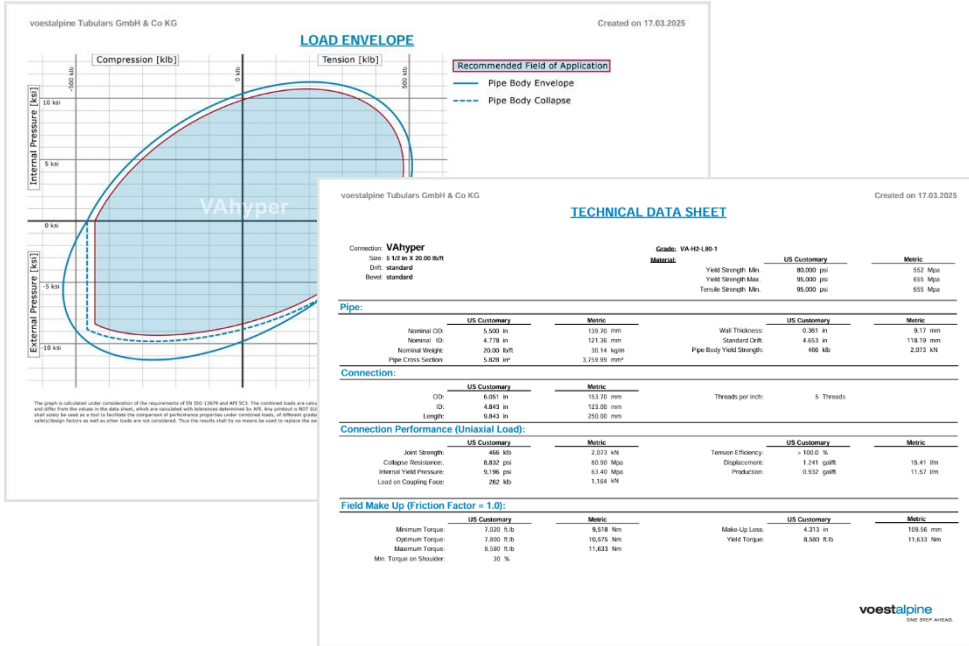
voestalpine Tubulars GmbH & Co KG

Created on 17.03.2025

LOAD ENVELOPE

Compression [klb]

Tension [klb]

-500 klb

0 klb

500 klb

Recommended Field of Application

Pipe Body Envelope

Pipe Body Collapse

Internal Pressure [ksi]

External Pressure [ksi]

10 ksi

5 ksi

0 ksi

-5 ksi

-10 ksi

VAhyper

The graph is calculated under consideration of the requirements of EN ISO 13679 and API 5C3. The combined loads are calcu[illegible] and differ from the values in the data sheet, which are calculated with tolerances determined by API. Any printout is NOT SU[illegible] shall solely be used as a tool to facilitate the comparison of performance properties under combined loads, of different grade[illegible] safety/design factors as well as other loads are not considered. Thus the results shall by no means be used to replace the ov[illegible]

voestalpine Tubulars GmbH & Co KG

Created on 17.03.2025

TECHNICAL DATA SHEET

Connection: VAhyper
Size: 5 1/2 in X 20.00 lb/ft
Drift: standard
Bevel: standard

Grade: VA-H2-L80-1
Material:

| | US Customary | Metric |
|---|---|---|
| Yield Strength Min. | 80,000 psi | 552 Mpa |
| Yield Strength Max. | 95,000 psi | 655 Mpa |
| Tensile Strength Min. | 95,000 psi | 655 Mpa |

Pipe:

| | US Customary | Metric | | US Customary | Metric |
|---|---|---|---|---|---|
| Nominal OD: | 5.500 in | 139.70 mm | Wall Thickness: | 0.361 in | 9.17 mm |
| Nominal ID: | 4.778 in | 121.36 mm | Standard Drift: | 4.653 in | 118.19 mm |
| Nominal Weight: | 20.00 lb/ft | 30.14 kg/m | Pipe Body Yield Strength: | 466 klb | 2,073 kN |
| Pipe Cross Section: | 5.828 in² | 3,759.99 mm² | | | |

Connection:

| | US Customary | Metric | | |
|---|---|---|---|---|
| OD: | 6.051 in | 153.70 mm | Threads per inch: | 5 Threads |
| ID: | 4.843 in | 123.00 mm | | |
| Length: | 9.843 in | 250.00 mm | | |

Connection Performance (Uniaxial Load):

| | US Customary | Metric | | US Customary | Metric |
|---|---|---|---|---|---|
| Joint Strength: | 466 klb | 2,073 kN | Tension Efficiency: | > 100.0 % | |
| Collapse Resistance: | 8,832 psi | 60.90 Mpa | Displacement: | 1.241 gal/ft | 15.41 l/m |
| Internal Yield Pressure: | 9,196 psi | 63.40 Mpa | Production: | 0.932 gal/ft | 11.57 l/m |
| Load on Coupling Face: | 262 klb | 1,164 kN | | | |

Field Make Up (Friction Factor = 1.0):

| | US Customary | Metric | | US Customary | Metric |
|---|---|---|---|---|---|
| Minimum Torque: | 7,020 ft.lb | 9,518 Nm | Make-Up Loss: | 4.313 in | 109.56 mm |
| Optimum Torque: | 7,800 ft.lb | 10,575 Nm | Yield Torque: | 8,580 ft.lb | 11,633 Nm |
| Maximum Torque: | 8,580 ft.lb | 11,633 Nm | | | |
| Min. Torque on Shoulder: | 30 % | | | | |

voestalpine
ONE STEP AHEAD.